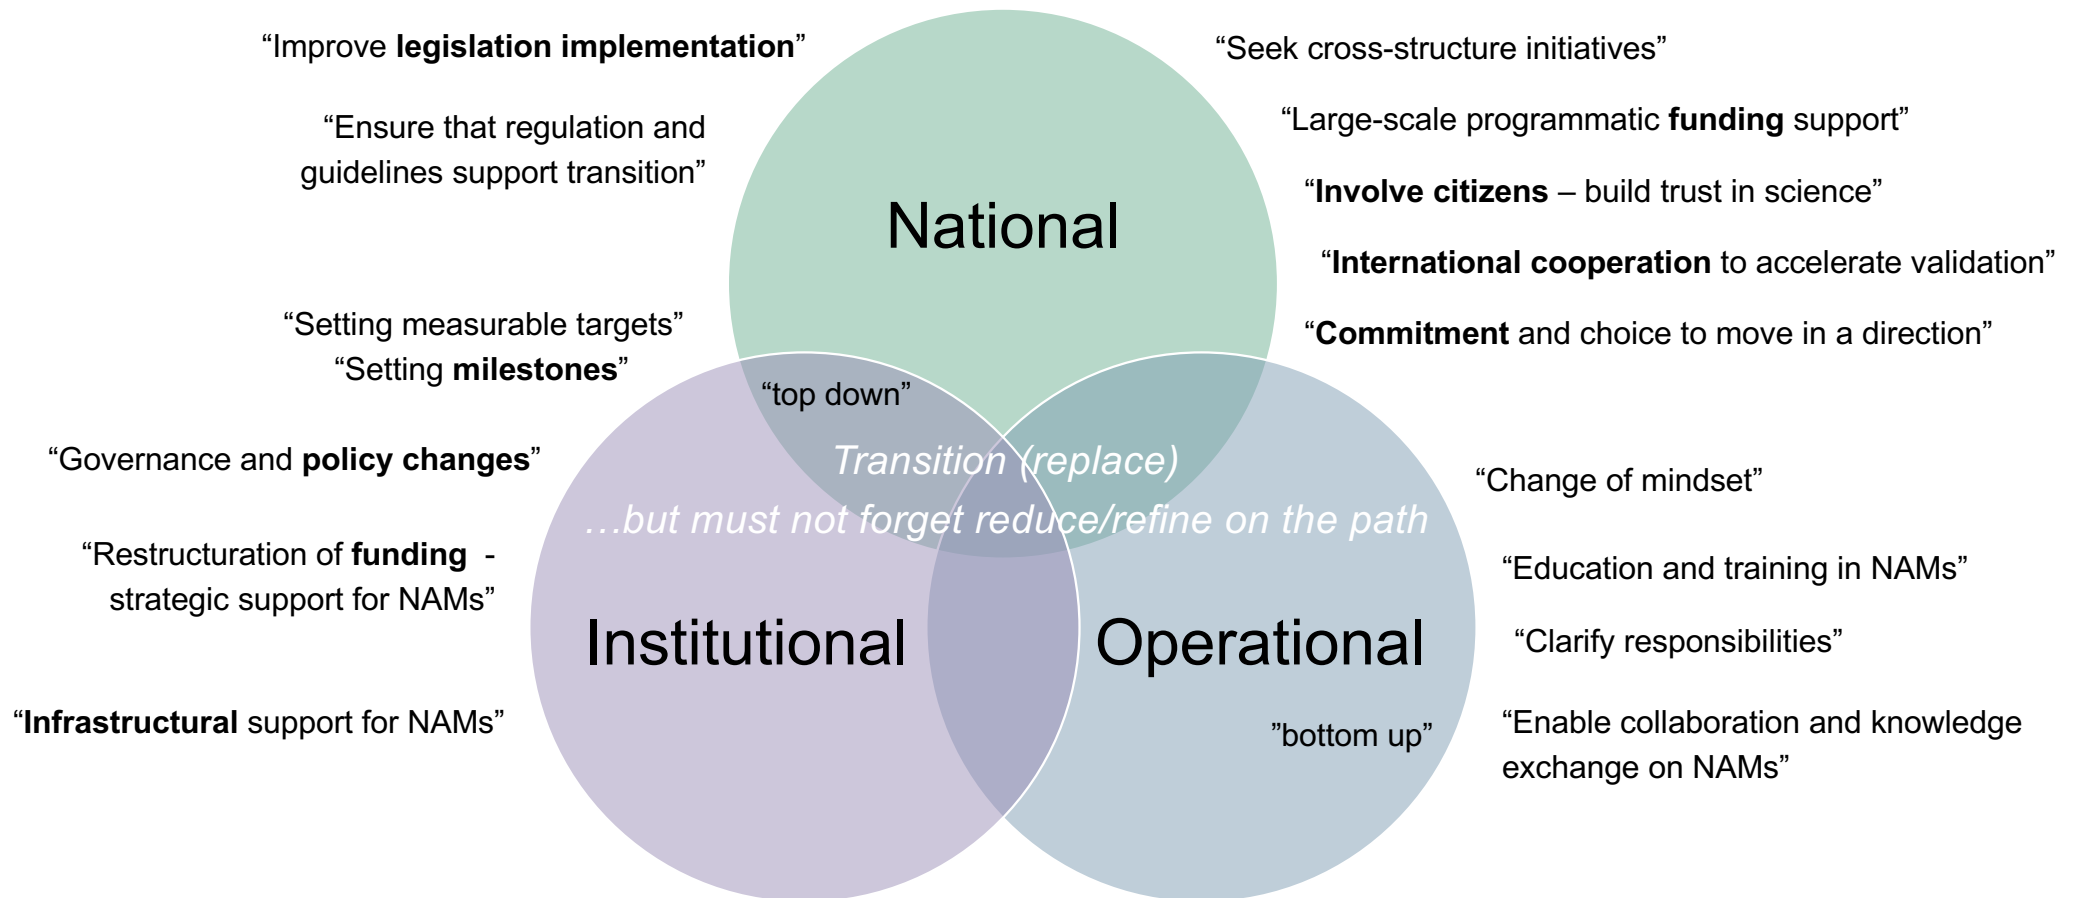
"Improve legislation implementation"

"Ensure that regulation and guidelines support transition"

"Setting measurable targets"
"Setting milestones"

"Governance and policy changes"

"Restructuration of funding - strategic support for NAMs"

"Infrastructural support for NAMs"

National

"Seek cross-structure initiatives"

"Large-scale programmatic funding support"

"Involve citizens – build trust in science"

"International cooperation to accelerate validation"

"Commitment and choice to move in a direction"

"top down"

Transition (replace)

…but must not forget reduce/refine on the path

Institutional

Operational

"bottom up"

"Change of mindset"

"Education and training in NAMs"

"Clarify responsibilities"

"Enable collaboration and knowledge exchange on NAMs"